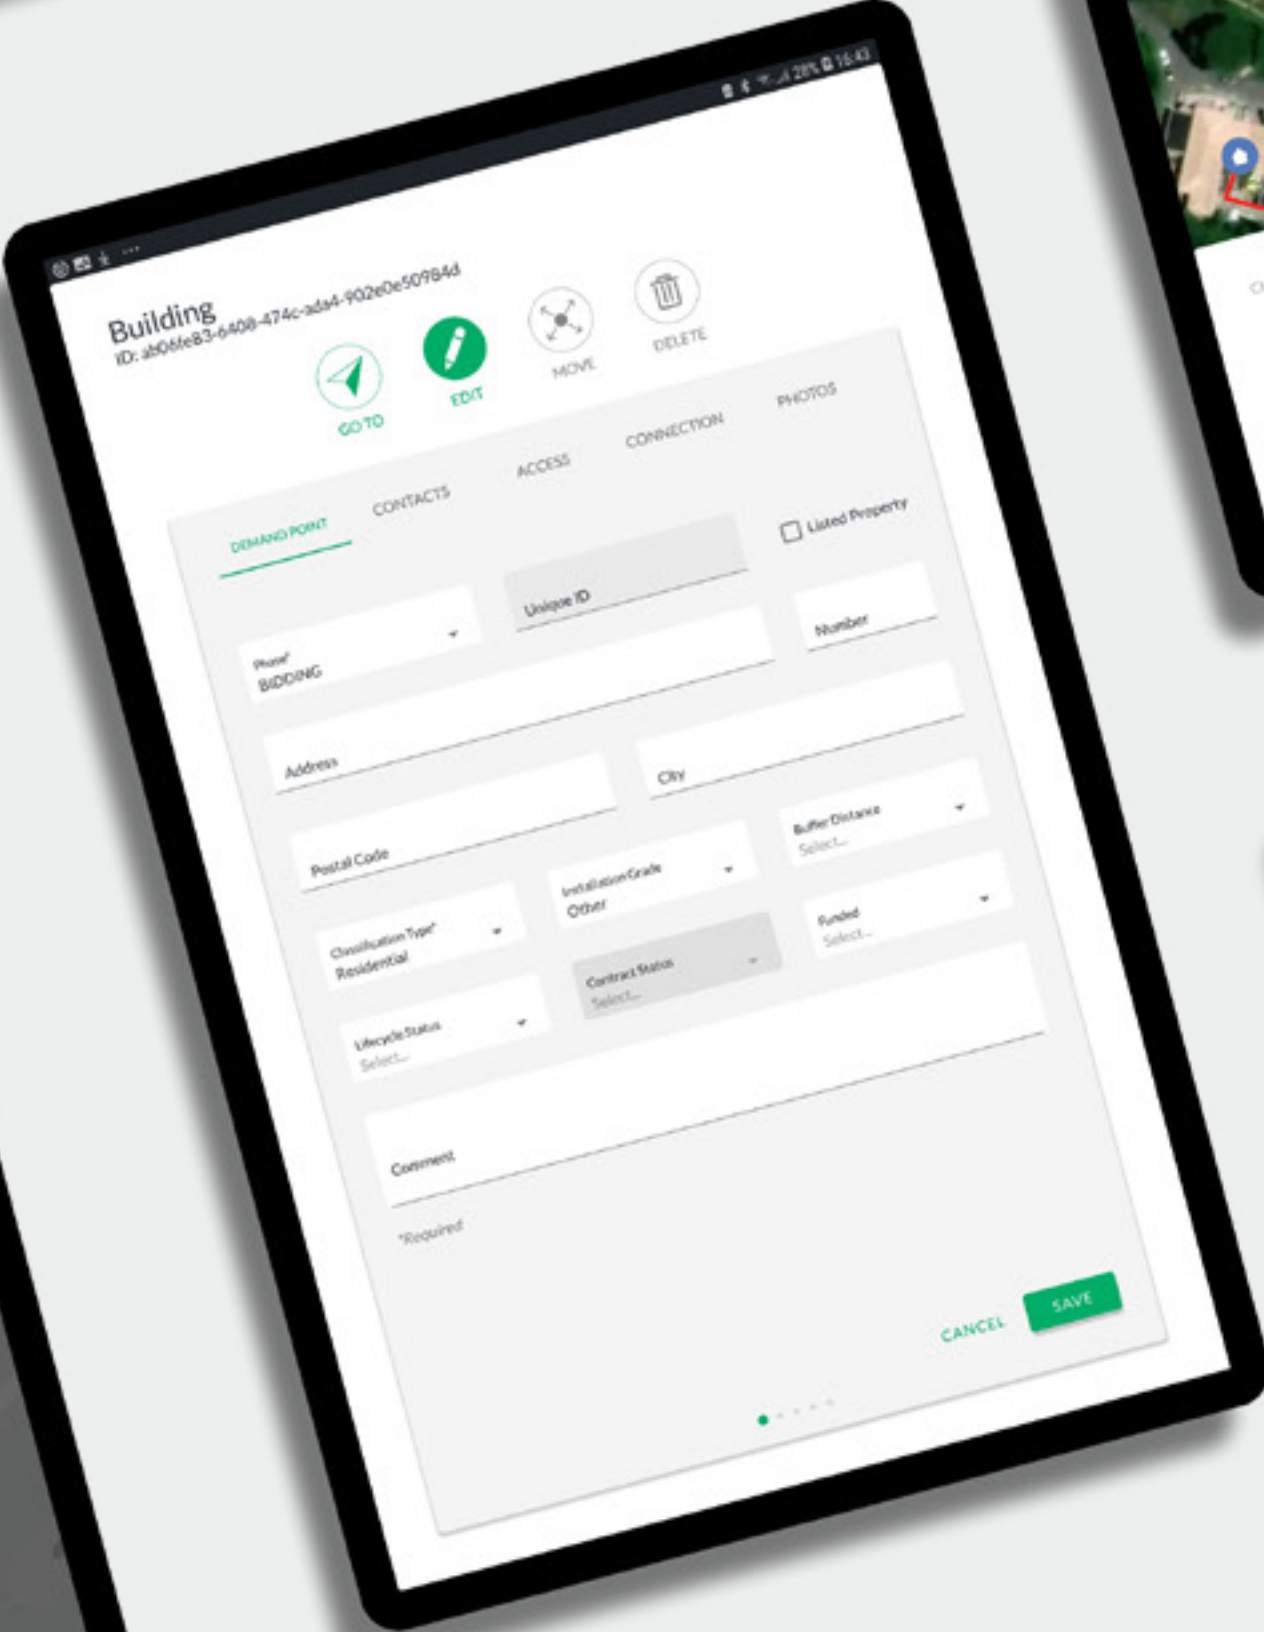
28% 16:43

Building
ID: ab06fe83-6408-474c-ada4-902e0e50984d

GO TO
EDIT
MOVE
DELETE

DEMAND POINT
CONTACTS
ACCESS
CONNECTION
PHOTOS

Listed Property

Unique ID

Number

Phase*
BIDDING

Address

City

Postal Code

Buffer Distance
Select...

Installation Grade
Other

Classification Type*
Residential

Funded
Select...

Contract Status
Select...

Lifecycle Status
Select...

Comment

*Required

CANCEL
SAVE